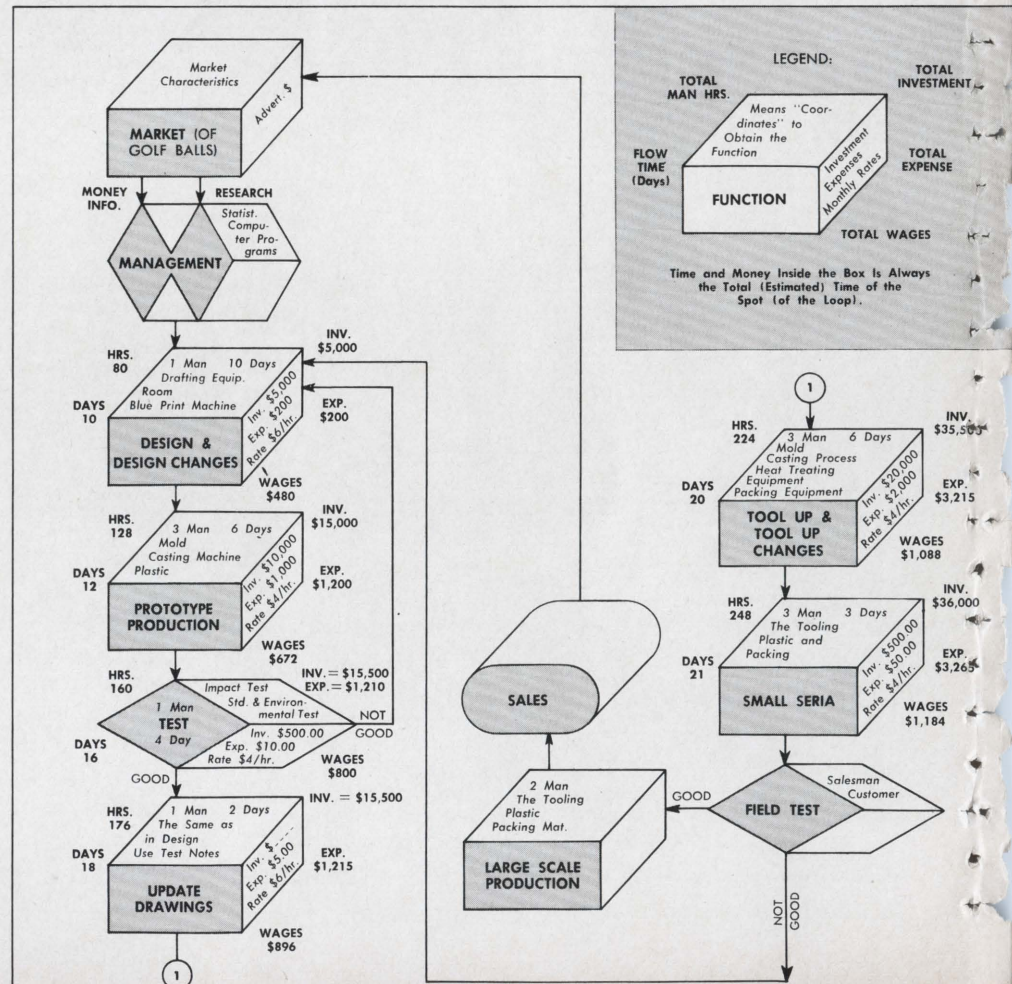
Market Characteristics

Advert. $

MARKET (OF GOLF BALLS)

MONEY INFO.

RESEARCH

Statist. Computer Programs

MANAGEMENT

HRS. 80

DAYS 10

1 Man 10 Days
Drafting Equip.
Room
Blue Print Machine

Inv. $5,000
Exp. $200
Rate $6/hr.

DESIGN & DESIGN CHANGES

INV. $5,000

EXP. $200

WAGES $480

HRS. 128

DAYS 12

3 Man 6 Days
Mold
Casting Machine
Plastic

Inv. $10,000
Exp. $1,000
Rate $4/hr.

PROTOTYPE PRODUCTION

INV. $15,000

EXP. $1,200

WAGES $672

HRS. 160

DAYS 16

1 Man
TEST
4 Day

Impact Test
Std. & Environmental Test

Inv. $500.00
Exp. $10.00
Rate $4/hr.

INV. = $15,500
EXP. = $1,210

NOT GOOD

WAGES $800

GOOD

HRS. 176

DAYS 18

1 Man 2 Days
The Same as in Design
Use Test Notes

Inv. $.----
Exp. $5.00
Rate $6/hr.

UPDATE DRAWINGS

INV. = $15,500

EXP. $1,215

WAGES $896

1

LEGEND:

TOTAL MAN HRS.

TOTAL INVESTMENT

Means "Coordinates" to Obtain the Function

Investment Expenses Monthly Rates

FLOW TIME (Days)

TOTAL EXPENSE

FUNCTION

TOTAL WAGES

Time and Money Inside the Box Is Always the Total (Estimated) Time of the Spot (of the Loop).

1

HRS. 224

DAYS 20

3 Man 6 Days
Mold
Casting Process
Heat Treating Equipment
Packing Equipment

Inv. $20,000
Exp. $2,000
Rate $4/hr.

TOOL UP & TOOL UP CHANGES

INV. $35,500

EXP. $3,215

WAGES $1,088

HRS. 248

DAYS 21

3 Man 3 Days
The Tooling
Plastic and Packing

Inv. $500.00
Exp. $50.00
Rate $4/hr.

SMALL SERIA

INV. $36,000

EXP. $3,265

WAGES $1,184

SALES

2 Man
The Tooling
Plastic
Packing Mat.

LARGE SCALE PRODUCTION

GOOD

FIELD TEST

Salesman
Customer

NOT GOOD